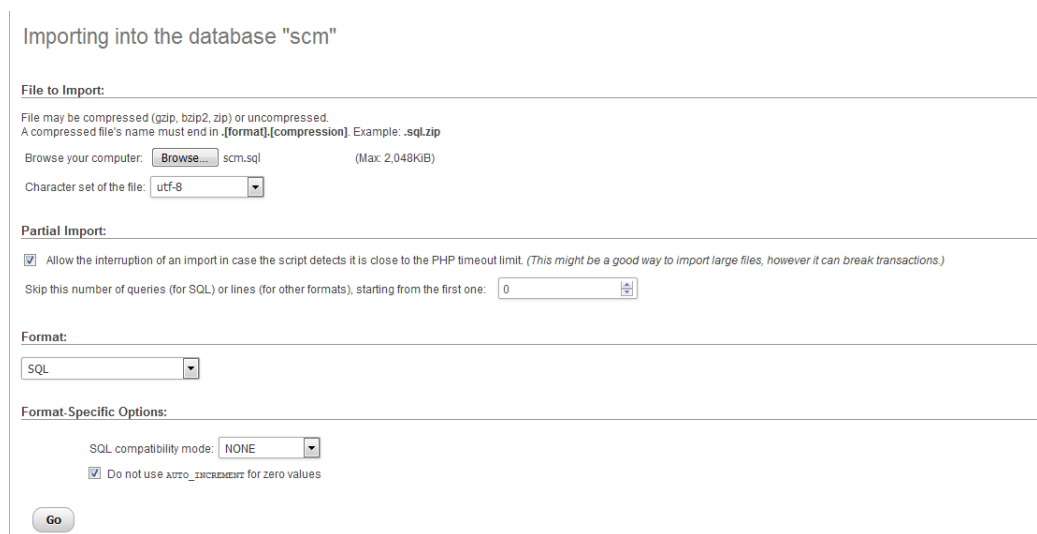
Importing into the database "scm"

File to Import:

File may be compressed (gzip, bzip2, zip) or uncompressed.
A compressed file's name must end in .[format].[compression]. Example: .sql.zip

Browse your computer: Browse... scm.sql (Max: 2,048KiB)

Character set of the file: utf-8

Partial Import:

Allow the interruption of an import in case the script detects it is close to the PHP timeout limit. (This might be a good way to import large files, however it can break transactions.)

Skip this number of queries (for SQL) or lines (for other formats), starting from the first one: 0

Format:

SQL

Format-Specific Options:

SQL compatibility mode: NONE

Do not use AUTO_INCREMENT for zero values

Go